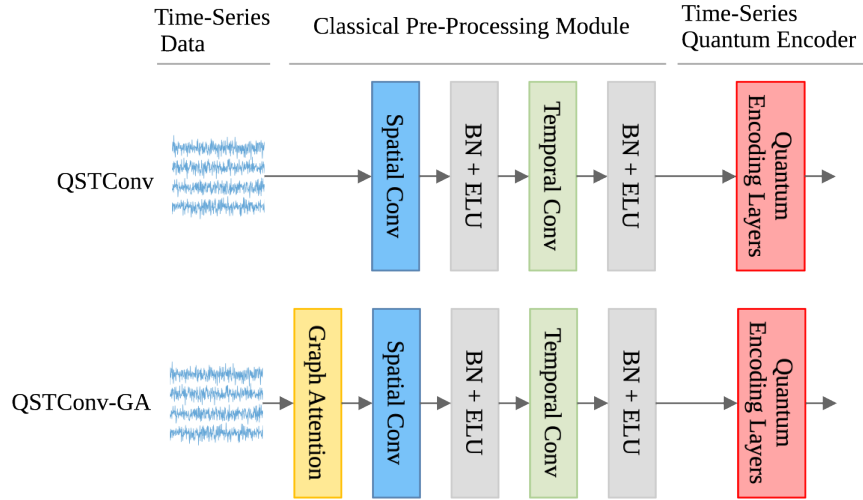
Time-Series Data

Classical Pre-Processing Module

Time-Series Quantum Encoder

QSTConv

Spatial Conv

BN + ELU

Temporal Conv

BN + ELU

Quantum Encoding Layers

QSTConv-GA

Graph Attention

Spatial Conv

BN + ELU

Temporal Conv

BN + ELU

Quantum Encoding Layers